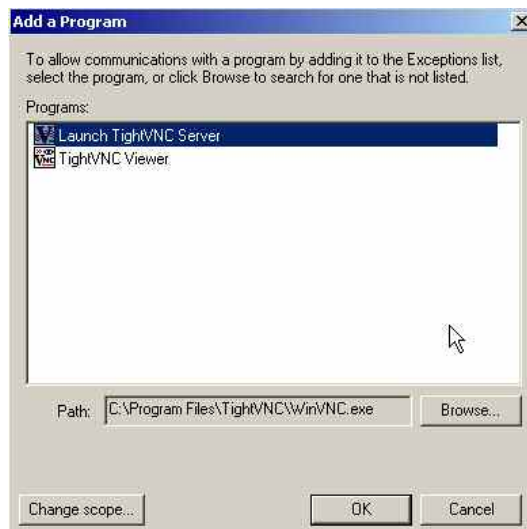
Add a Program

To allow communications with a program by adding it to the Exceptions list, select the program, or click Browse to search for one that is not listed.

Programs:

Launch TightVNC Server
TightVNC Viewer

Path: C:\Program Files\TightVNC\WinVNC.exe

Browse...

Change scope...

OK

Cancel